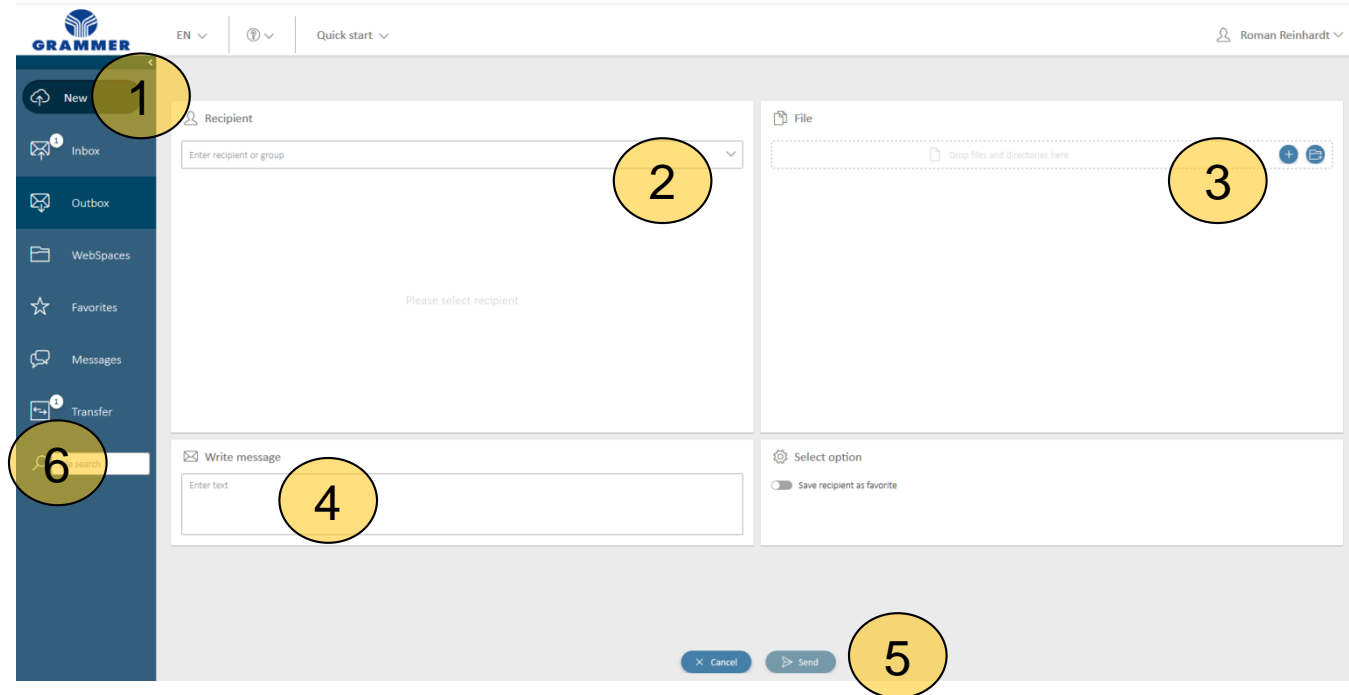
GRAMMER

EN

Quick start

Roman Reinhardt

New

1

Inbox

1

Outbox

WebSpaces

Favorites

Messages

Transfer

1

6

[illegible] search

Recipient

Enter recipient or group

2

Please select recipient

File

Drop files and directories here

3

Write message

Enter text

4

Select option

Save recipient as favorite

Cancel

Send

5